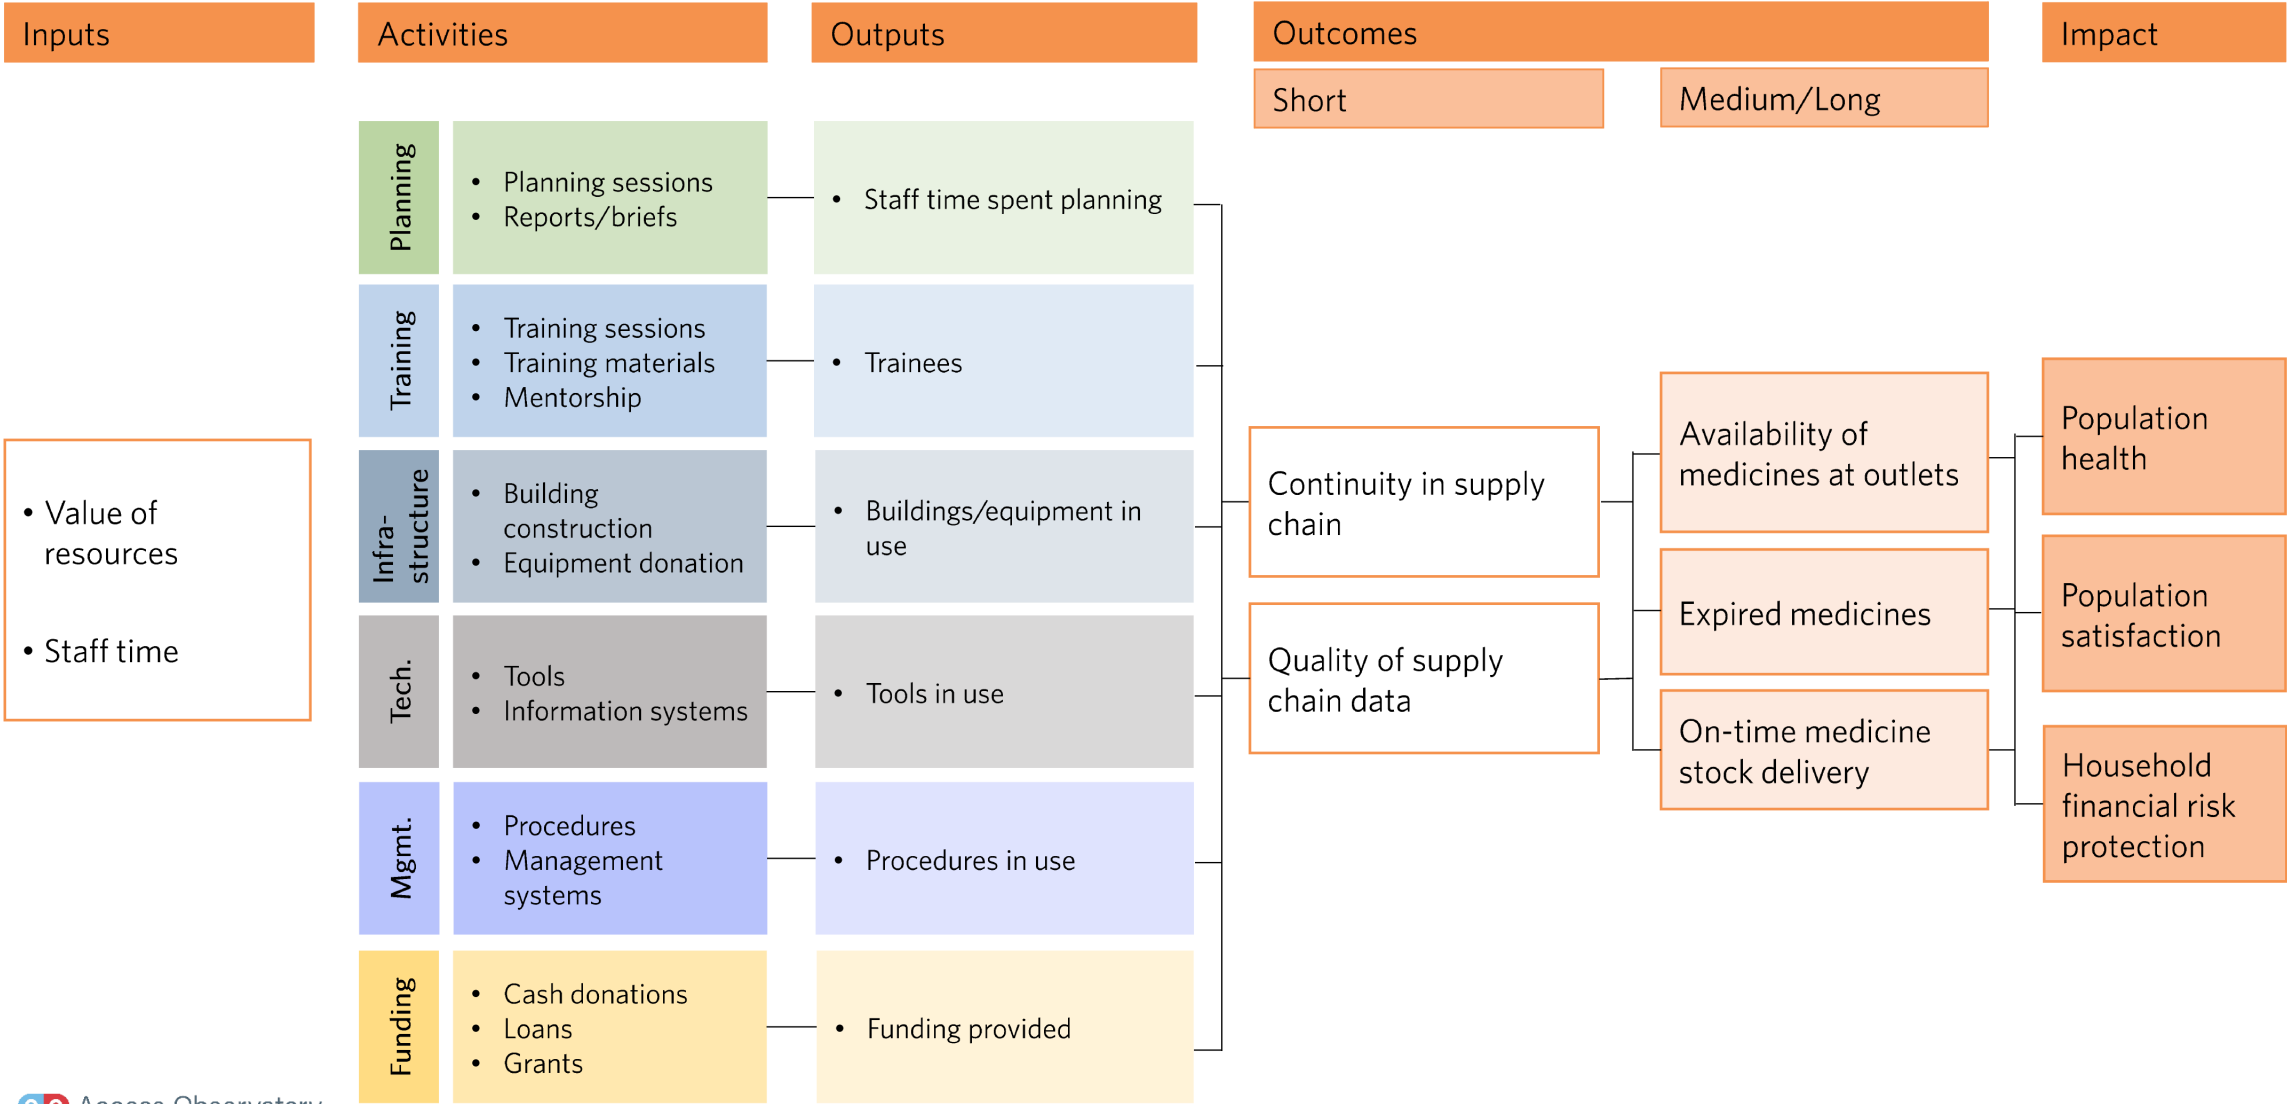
Inputs

Activities

Outputs

Outcomes

Short

Medium/Long

Impact

Planning

• Planning sessions
• Reports/briefs

• Staff time spent planning

Training

• Training sessions
• Training materials
• Mentorship

• Trainees

• Value of resources

• Staff time

Infra-structure

• Building construction
• Equipment donation

• Buildings/equipment in use

Continuity in supply chain

Availability of medicines at outlets

Population health

Expired medicines

Population satisfaction

Tech.

• Tools
• Information systems

• Tools in use

Quality of supply chain data

On-time medicine stock delivery

Household financial risk protection

Mgmt.

• Procedures
• Management systems

• Procedures in use

Funding

• Cash donations
• Loans
• Grants

• Funding provided

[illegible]